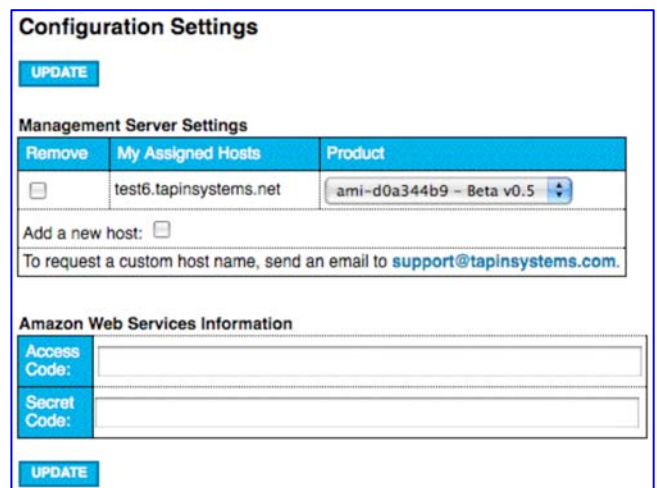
Configuration Settings

UPDATE

Management Server Settings

| Remove | My Assigned Hosts | Product |
|---|---|---|
| ☐ | test6.tapinsystems.net | ami-d0a344b9 - Beta v0.5 |

Add a new host: ☐

To request a custom host name, send an email to support@tapinsystems.com.

Amazon Web Services Information

| Access Code: | |
|---|---|
| Secret Code: | |

UPDATE